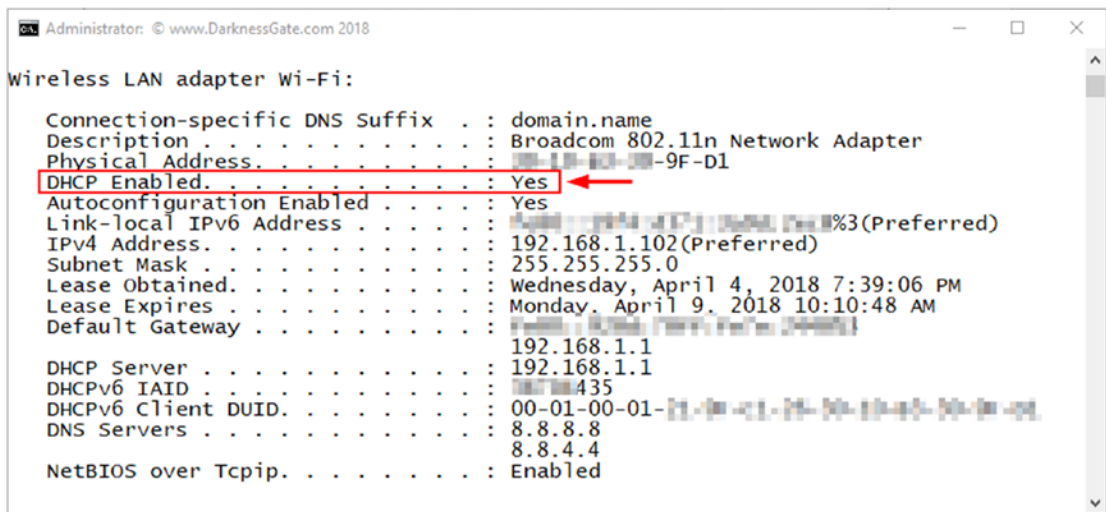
Administrator: © www.DarknessGate.com 2018

Wireless LAN adapter Wi-Fi:

Connection-specific DNS Suffix . : domain.name
Description . . . . . . . . . . . : Broadcom 802.11n Network Adapter
Physical Address. . . . . . . . . : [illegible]-9F-D1
DHCP Enabled. . . . . . . . . . . : Yes
Autoconfiguration Enabled . . . . : Yes
Link-local IPv6 Address . . . . . : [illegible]%3(Preferred)
IPv4 Address. . . . . . . . . . . : 192.168.1.102(Preferred)
Subnet Mask . . . . . . . . . . . : 255.255.255.0
Lease Obtained. . . . . . . . . . : Wednesday, April 4, 2018 7:39:06 PM
Lease Expires . . . . . . . . . . : Monday, April 9, 2018 10:10:48 AM
Default Gateway . . . . . . . . . : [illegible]
192.168.1.1
DHCP Server . . . . . . . . . . . : 192.168.1.1
DHCPv6 IAID . . . . . . . . . . . : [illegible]435
DHCPv6 Client DUID. . . . . . . . : 00-01-00-01-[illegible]
DNS Servers . . . . . . . . . . . : 8.8.8.8
8.8.4.4
NetBIOS over Tcpip. . . . . . . . : Enabled